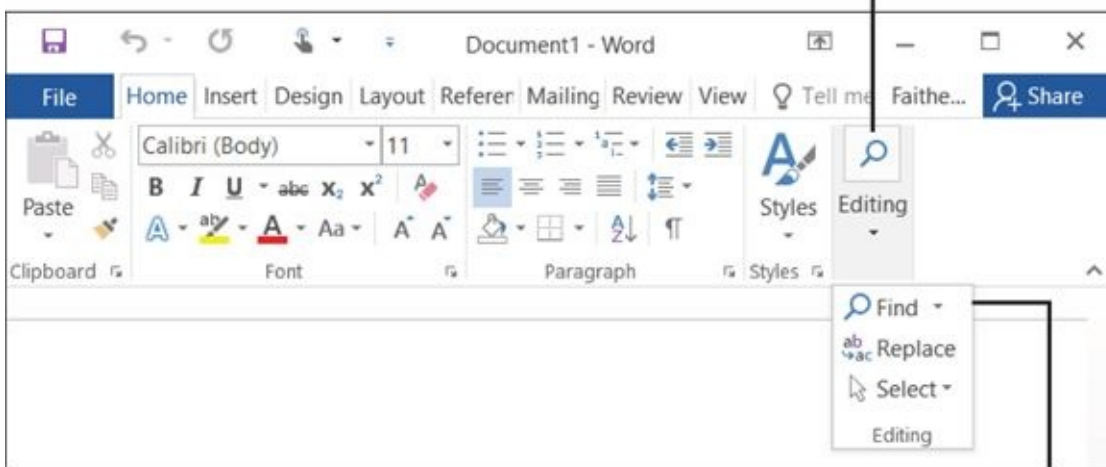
Document1 - Word

File Home Insert Design Layout Referer Mailing Review View Tell me Faithe... Share

Paste

Calibri (Body) 11

B I U abc $x_2$ $x^2$

Aa A A

Styles Editing

Clipboard Font Paragraph Styles

Find

Replace

Select

Editing